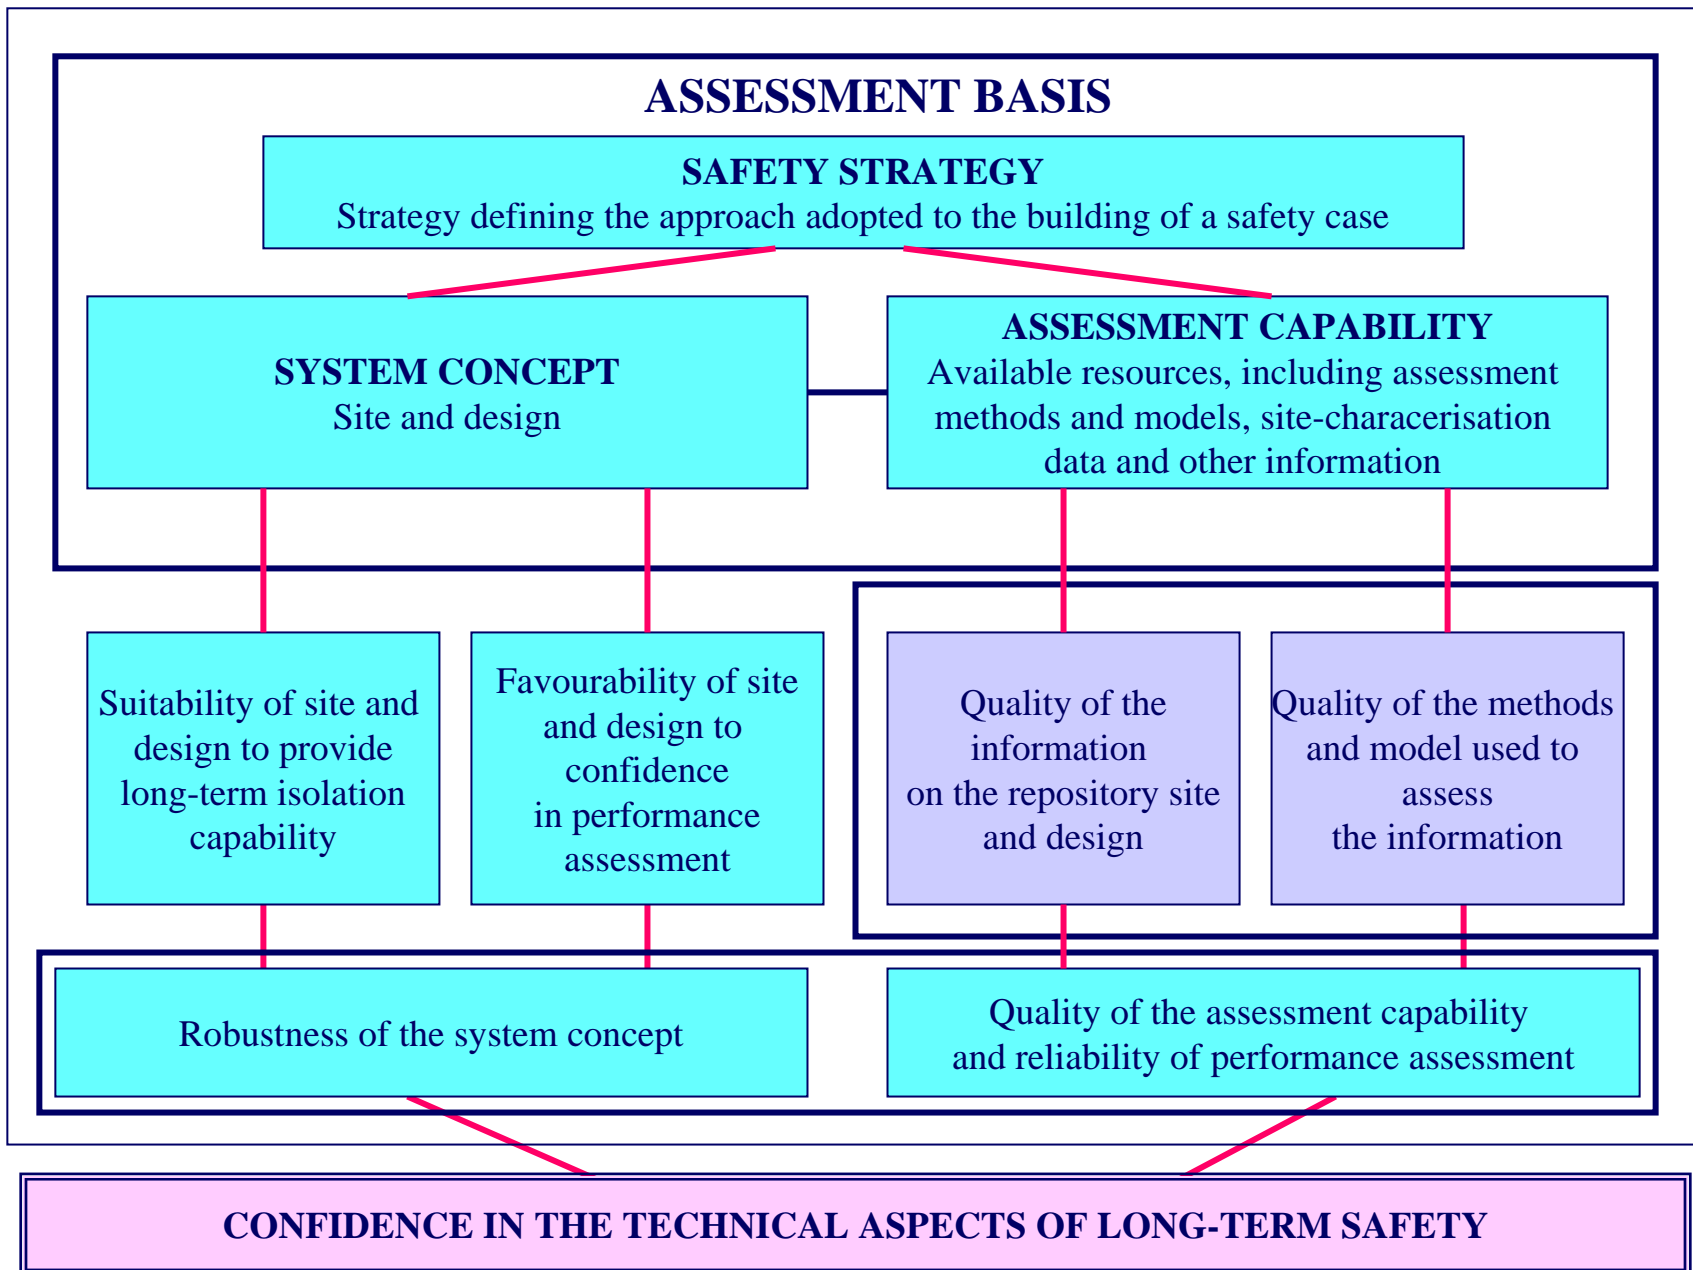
ASSESSMENT BASIS

SAFETY STRATEGY
Strategy defining the approach adopted to the building of a safety case

SYSTEM CONCEPT
Site and design

ASSESSMENT CAPABILITY
Available resources, including assessment methods and models, site-characerisation data and other information

Suitability of site and design to provide long-term isolation capability

Favourability of site and design to confidence in performance assessment

Quality of the information on the repository site and design

Quality of the methods and model used to assess the information

Robustness of the system concept

Quality of the assessment capability and reliability of performance assessment

CONFIDENCE IN THE TECHNICAL ASPECTS OF LONG-TERM SAFETY